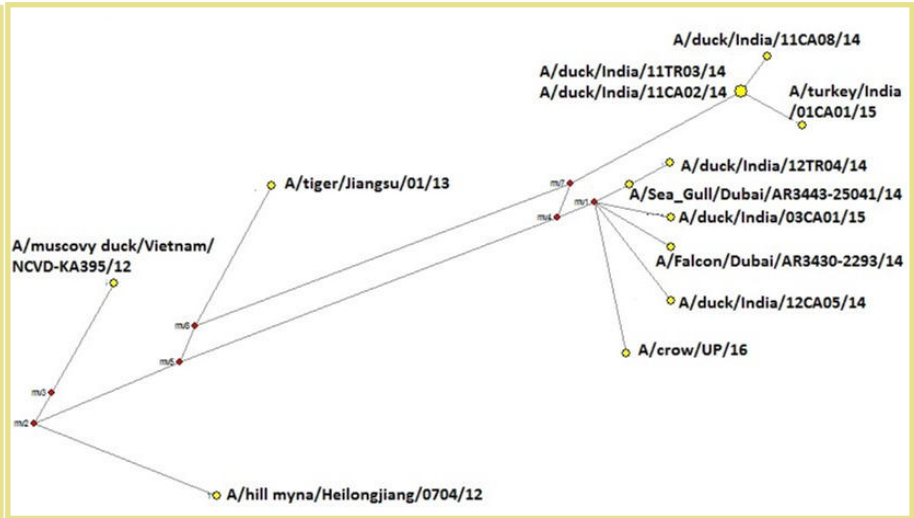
A/duck/India/11CA08/14

A/duck/India/11TR03/14
A/duck/India/11CA02/14

A/turkey/India
/01CA01/15

A/duck/India/12TR04/14

A/tiger/Jiangsu/01/13

mv7

A/Sea_Gull/Dubai/AR3443-25041/14

mv4

mv1

A/duck/India/03CA01/15

A/muscovy duck/Vietnam/
NCVD-KA395/12

A/Falcon/Dubai/AR3430-2293/14

A/duck/India/12CA05/14

mv6

mv5

A/crow/UP/16

mv3

mv2

A/hill myna/Heilongjiang/0704/12